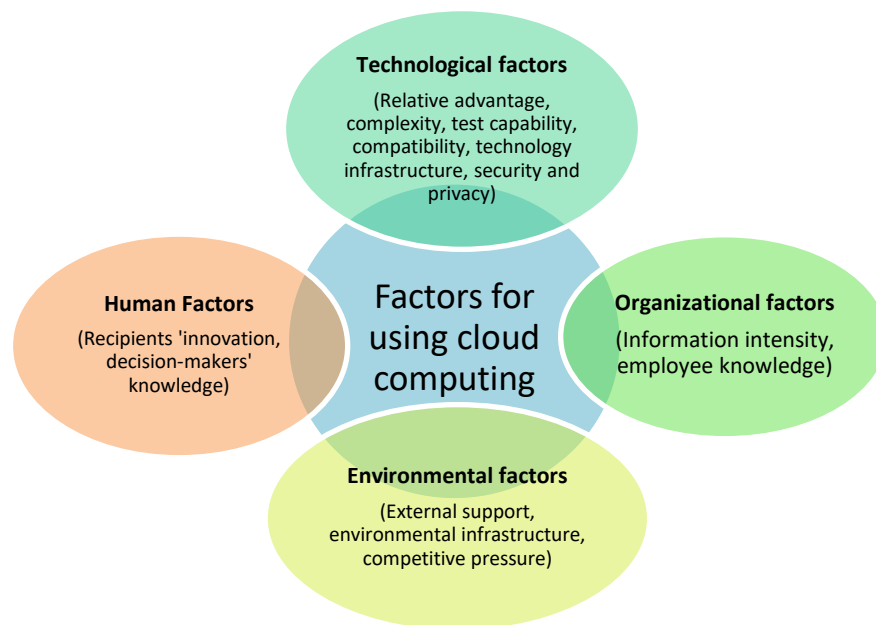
Technological factors

(Relative advantage, complexity, test capability, compatibility, technology infrastructure, security and privacy)

Human Factors

(Recipients 'innovation, decision-makers' knowledge)

Factors for using cloud computing

Organizational factors

(Information intensity, employee knowledge)

Environmental factors

(External support, environmental infrastructure, competitive pressure)